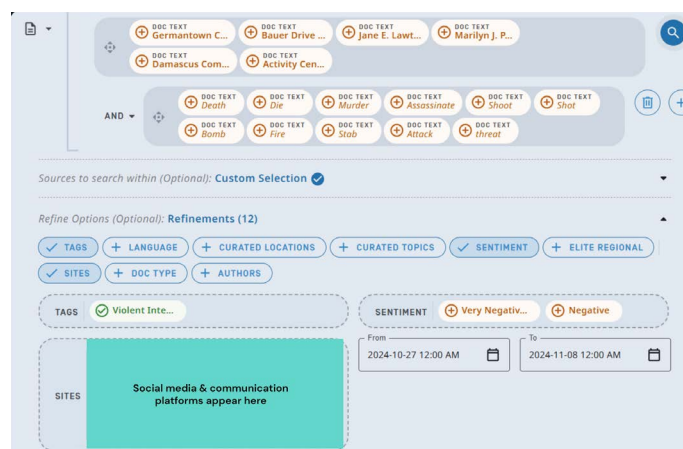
DOC TEXT Germantown C...
DOC TEXT Bauer Drive ...
DOC TEXT Jane E. Lawt...
DOC TEXT Marilyn J. P...
DOC TEXT Damascus Com...
DOC TEXT Activity Cen...

AND

DOC TEXT Death
DOC TEXT Die
DOC TEXT Murder
DOC TEXT Assassinate
DOC TEXT Shoot
DOC TEXT Shot
DOC TEXT Bomb
DOC TEXT Fire
DOC TEXT Stab
DOC TEXT Attack
DOC TEXT threat

Sources to search within (Optional): Custom Selection

Refine Options (Optional): Refinements (12)

TAGS
+ LANGUAGE
+ CURATED LOCATIONS
+ CURATED TOPICS
SENTIMENT
+ ELITE REGIONAL
SITES
+ DOC TYPE
+ AUTHORS

TAGS Violent Inte...

SENTIMENT Very Negativ... Negative

From 2024-10-27 12:00 AM

To 2024-11-08 12:00 AM

SITES

Social media & communication platforms appear here